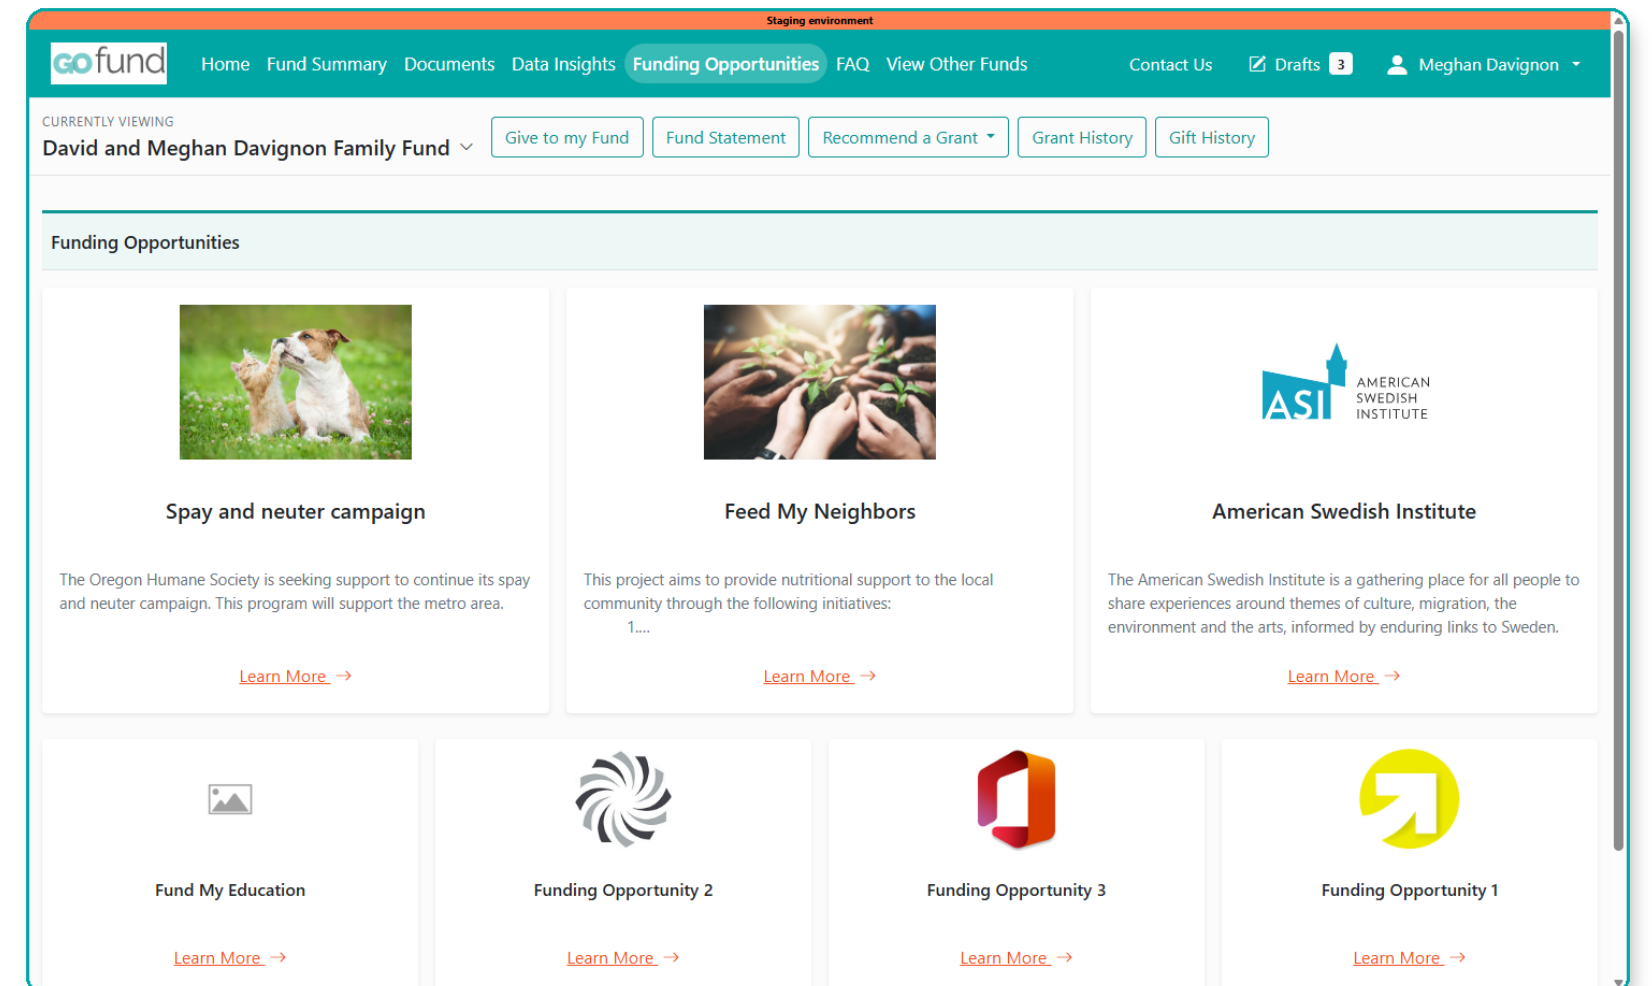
Staging environment

gofund Home Fund Summary Documents Data Insights Funding Opportunities FAQ View Other Funds Contact Us Drafts 3 Meghan Davignon

CURRENTLY VIEWING
David and Meghan Davignon Family Fund

Give to my Fund Fund Statement Recommend a Grant Grant History Gift History

Funding Opportunities

Spay and neuter campaign

The Oregon Humane Society is seeking support to continue its spay and neuter campaign. This program will support the metro area.

Learn More →

Feed My Neighbors

This project aims to provide nutritional support to the local community through the following initiatives:
1....

Learn More →

ASI AMERICAN SWEDISH INSTITUTE

American Swedish Institute

The American Swedish Institute is a gathering place for all people to share experiences around themes of culture, migration, the environment and the arts, informed by enduring links to Sweden.

Learn More →

Fund My Education

Learn More →

Funding Opportunity 2

Learn More →

Funding Opportunity 3

Learn More →

Funding Opportunity 1

Learn More →